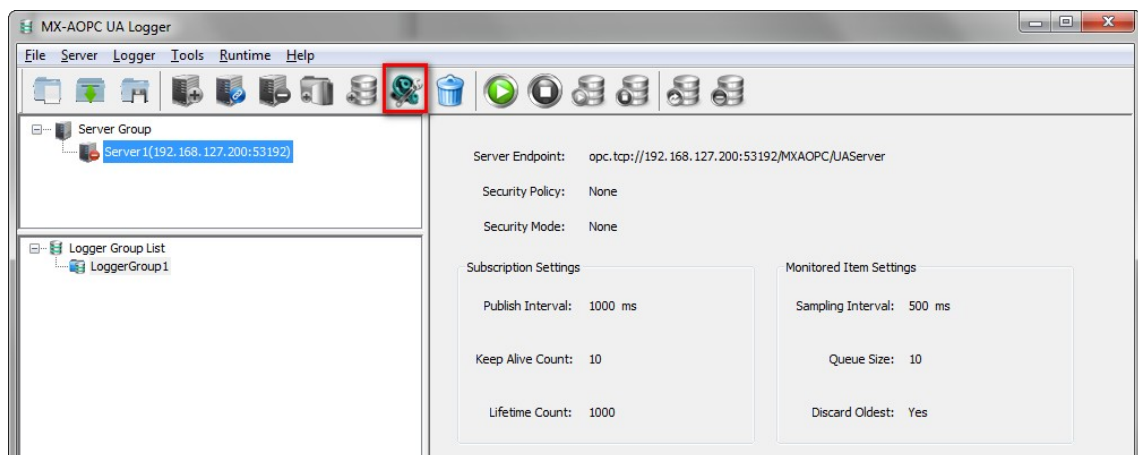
MX-AOPC UA Logger

File Server Logger Tools Runtime Help

Server Group
Server1(192.168.127.200:53192)

Logger Group List
LoggerGroup1

Server Endpoint: opc.tcp://192.168.127.200:53192/MXAOPC/UAServer

Security Policy: None

Security Mode: None

Subscription Settings

Publish Interval: 1000 ms

Keep Alive Count: 10

Lifetime Count: 1000

Monitored Item Settings

Sampling Interval: 500 ms

Queue Size: 10

Discard Oldest: Yes